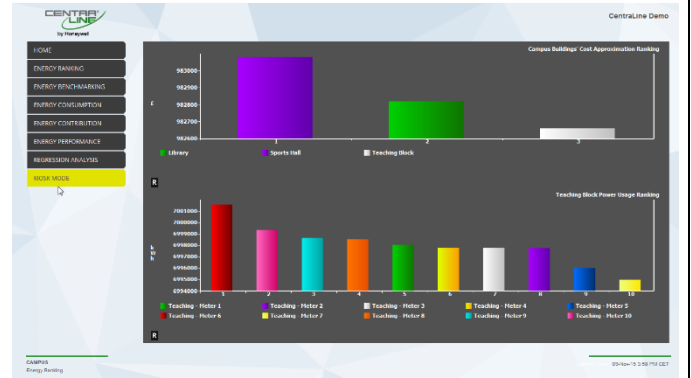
CENTRA LINE
by Honeywell

CentraLine Demo

HOME
ENERGY RANKING
ENERGY BENCHMARKING
ENERGY CONSUMPTION
ENERGY CONTRIBUTION
ENERGY PERFORMANCE
REGRESSION ANALYSIS
KIOSK MODE

Campus Buildings' Cost Approximation Ranking

983000
982900
982800
982700
982600
£
1
2
3
Library
Sports Hall
Teaching Block
R

Teaching Block Power Usage Ranking

7001000
7000000
6999000
6998000
6997000
6996000
6995000
6994000
kWh
1
2
3
4
5
6
7
8
9
10
Teaching - Meter 1
Teaching - Meter 2
Teaching - Meter 3
Teaching - Meter 4
Teaching - Meter 5
Teaching - Meter 6
Teaching - Meter 7
Teaching - Meter 8
Teaching - Meter 9
Teaching - Meter 10
R

CAMPUS
Energy Ranking

03-Nov-15 3:58 PM CET